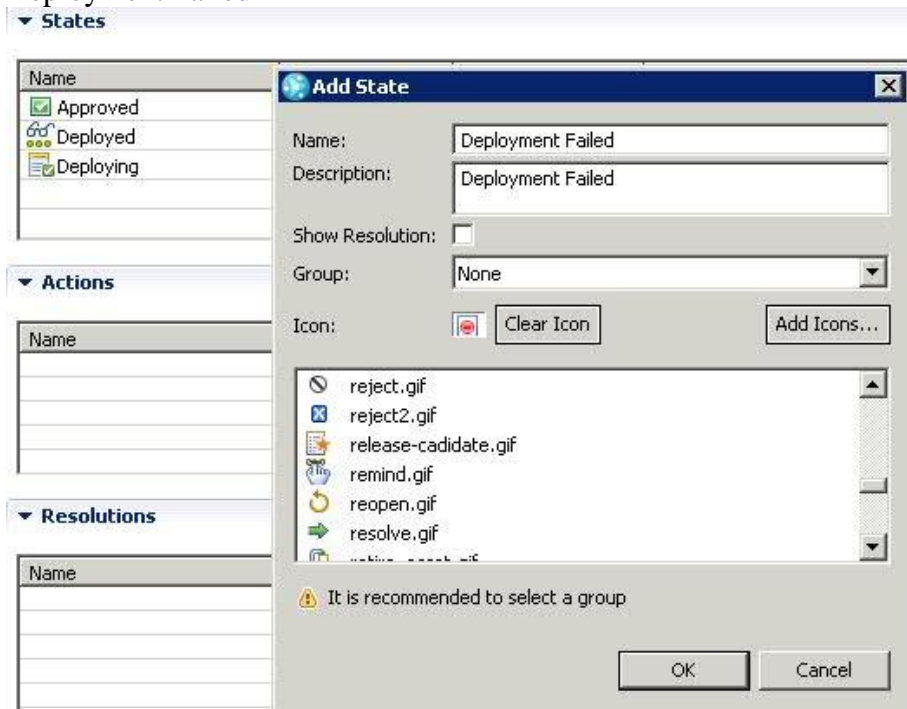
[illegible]

▾ States

| Name |
|---|
| Approved |
| Deployed |
| Deploying |

▾ Actions

| Name |
|---|

▾ Resolutions

| Name |
|---|

Add State

Name: Deployment Failed

Description: Deployment Failed

Show Resolution:

Group: None

Icon: Clear Icon Add Icons...

reject.gif
reject2.gif
release-cadidate.gif
remind.gif
reopen.gif
resolve.gif
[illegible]

It is recommended to select a group

OK Cancel